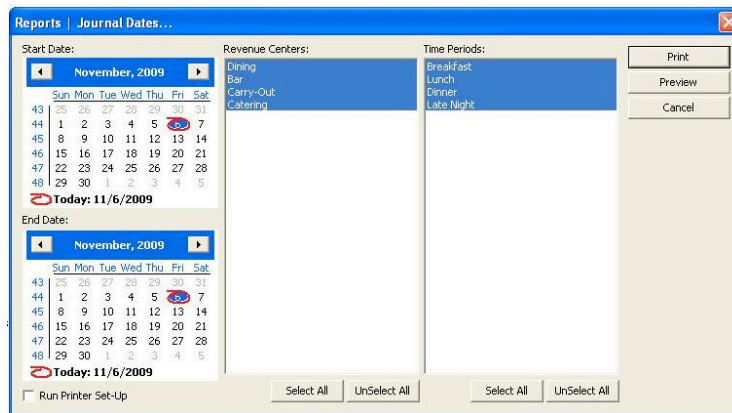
Reports | Journal Dates...

Start Date:

November, 2009

| | Sun | Mon | Tue | Wed | Thu | Fri | Sat |
|---|---|---|---|---|---|---|---|
| 43 | 25 | 26 | 27 | 28 | 29 | 30 | 31 |
| 44 | 1 | 2 | 3 | 4 | 5 | 6 | 7 |
| 45 | 8 | 9 | 10 | 11 | 12 | 13 | 14 |
| 46 | 15 | 16 | 17 | 18 | 19 | 20 | 21 |
| 47 | 22 | 23 | 24 | 25 | 26 | 27 | 28 |
| 48 | 29 | 30 | 1 | 2 | 3 | 4 | 5 |

Today: 11/6/2009

End Date:

November, 2009

| | Sun | Mon | Tue | Wed | Thu | Fri | Sat |
|---|---|---|---|---|---|---|---|
| 43 | 25 | 26 | 27 | 28 | 29 | 30 | 31 |
| 44 | 1 | 2 | 3 | 4 | 5 | 6 | 7 |
| 45 | 8 | 9 | 10 | 11 | 12 | 13 | 14 |
| 46 | 15 | 16 | 17 | 18 | 19 | 20 | 21 |
| 47 | 22 | 23 | 24 | 25 | 26 | 27 | 28 |
| 48 | 29 | 30 | 1 | 2 | 3 | 4 | 5 |

Today: 11/6/2009

Run Printer Set-Up

Revenue Centers:
Dining
Bar
Carry-Out
Catering

Select All
UnSelect All

Time Periods:
Breakfast
Lunch
Dinner
Late Night

Select All
UnSelect All

Print
Preview
Cancel